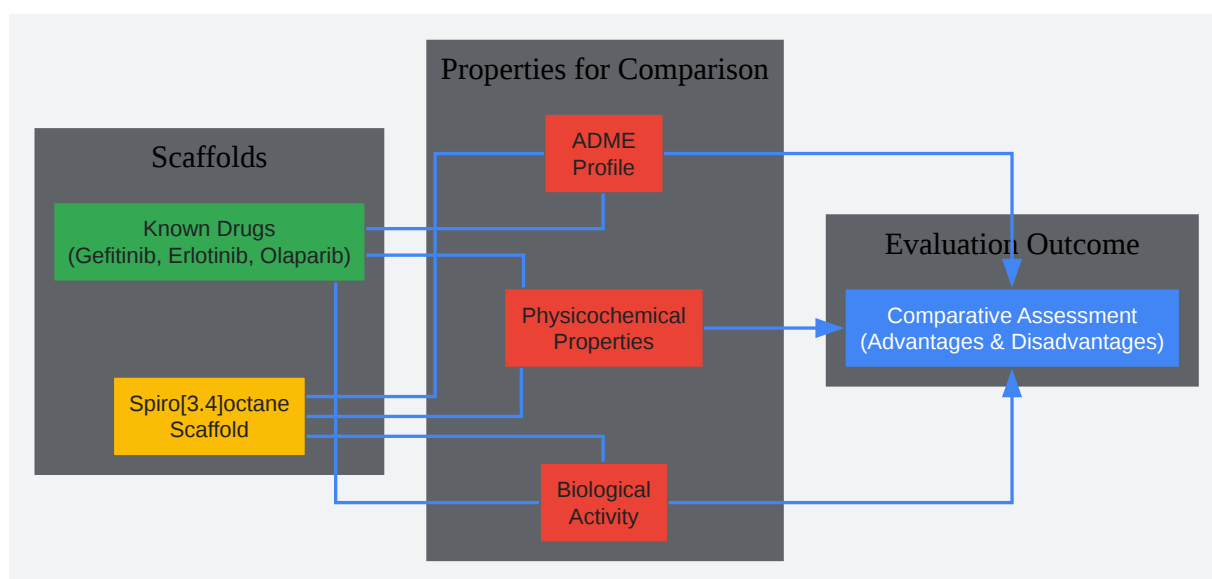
Scaffolds

Known Drugs (Gefitinib, Erlotinib, Olaparib)

Spiro[3.4]octane Scaffold

Properties for Comparison

ADME Profile

Physicochemical Properties

Biological Activity

Evaluation Outcome

Comparative Assessment (Advantages & Disadvantages)